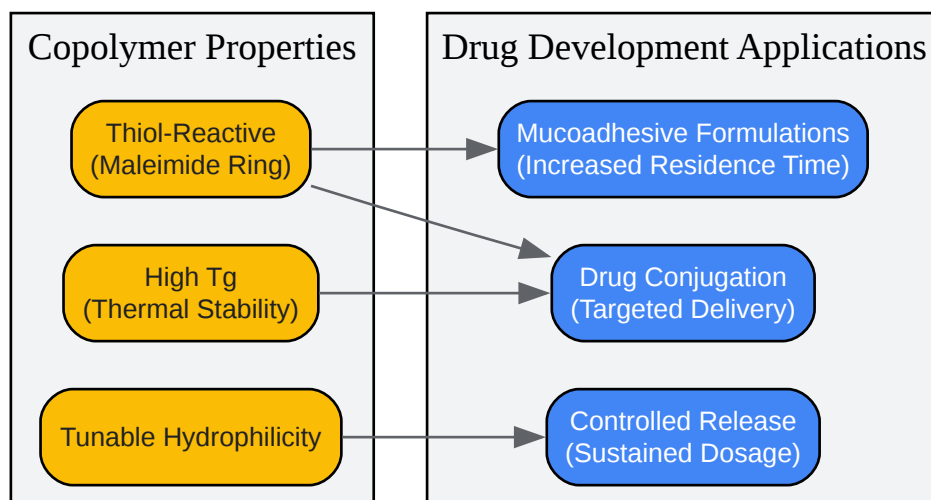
Copolymer Properties

Thiol-Reactive (Maleimide Ring)

High Tg (Thermal Stability)

Tunable Hydrophilicity

Drug Development Applications

Mucoadhesive Formulations (Increased Residence Time)

Drug Conjugation (Targeted Delivery)

Controlled Release (Sustained Dosage)